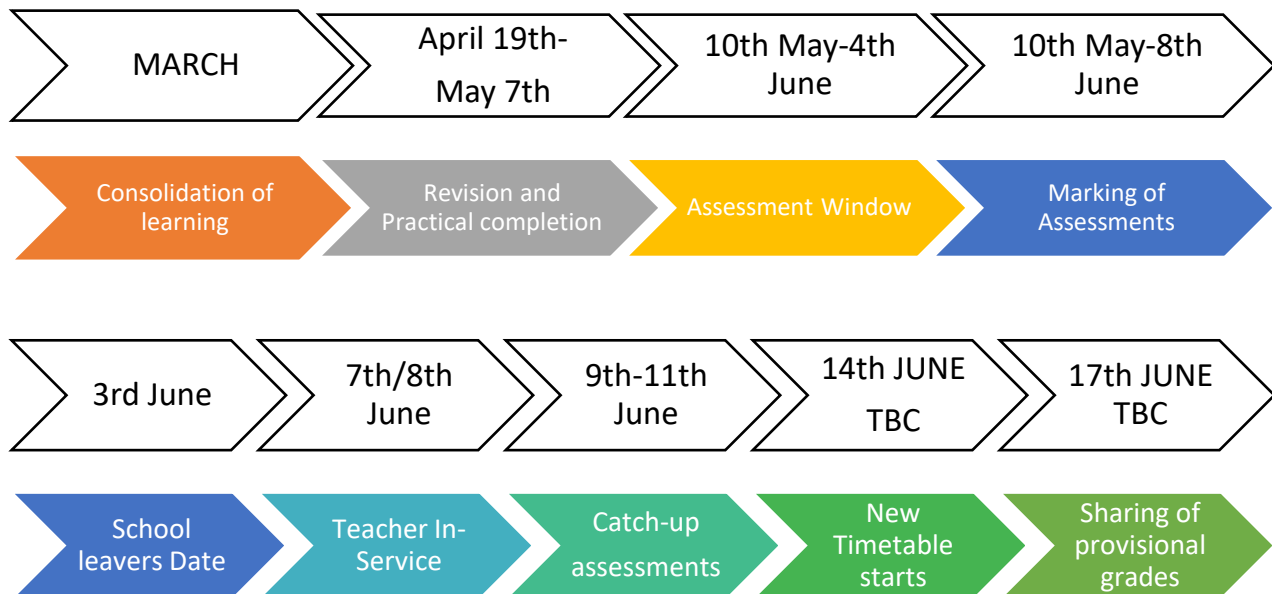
MARCH

April 19th-May 7th

10th May-4th June

10th May-8th June

Consolidation of learning

Revision and Practical completion

Assessment Window

Marking of Assessments

3rd June

7th/8th June

9th-11th June

14th JUNE TBC

17th JUNE TBC

School leavers Date

Teacher In-Service

Catch-up assessments

New Timetable starts

Sharing of provisional grades